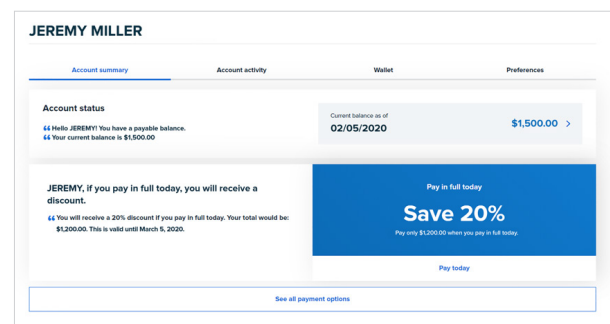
JEREMY MILLER

Account summary

Account activity

Wallet

Preferences

Account status

❝ Hello JEREMY! You have a payable balance.
❝ Your current balance is $1,500.00

Current balance as of
02/05/2020

$1,500.00 >

JEREMY, if you pay in full today, you will receive a discount.

❝ You will receive a 20% discount if you pay in full today. Your total would be: $1,200.00. This is valid until March 5, 2020.

Pay in full today

Save 20%

Pay only $1,200.00 when you pay in full today.

Pay today

See all payment options